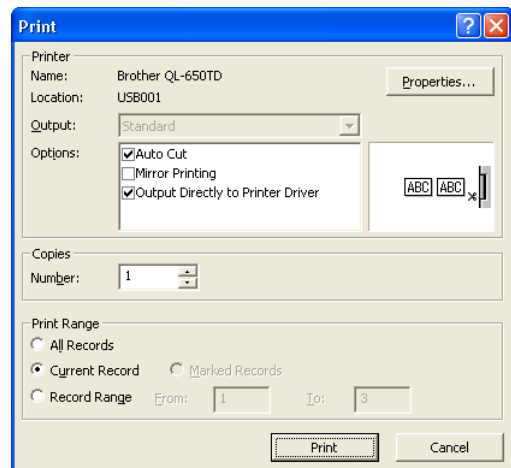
Print

Printer
Name: Brother QL-650TD
Location: USB001
Properties...
Output: Standard
Options:
Auto Cut
Mirror Printing
Output Directly to Printer Driver

ABC ABC

Copies
Number: 1

Print Range
All Records
Current Record
Marked Records
Record Range From: 1 To: 3

Print
Cancel